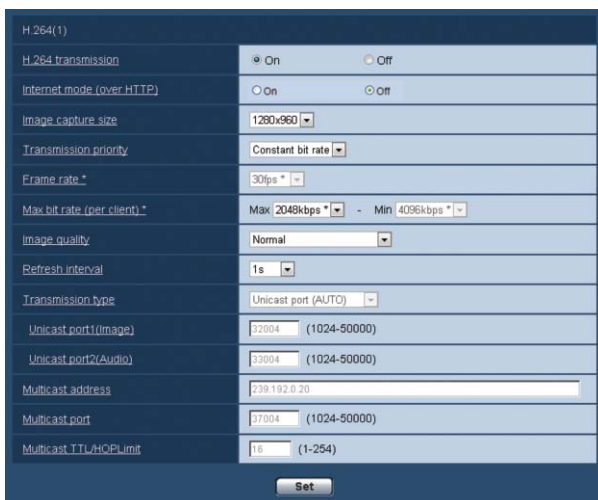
H.264(1)

| | |
|---|---|
| H.264 transmission | On Off |
| Internet mode (over HTTP) | On Off |
| Image capture size | 1280x960 |
| Transmission priority | Constant bit rate |
| Frame rate * | 30fps * |
| Max bit rate (per client) * | Max 2048kbps * - Min 4096kbps * |
| Image quality | Normal |
| Refresh interval | 1s |
| Transmission type | Unicast port (AUTO) |
| Unicast port1(Image) | 32004 (1024-50000) |
| Unicast port2(Audio) | 33004 (1024-50000) |
| Multicast address | 239.192.0.20 |
| Multicast port | 37004 (1024-50000) |
| Multicast TTL/HOPLimit | 16 (1-254) |

Set